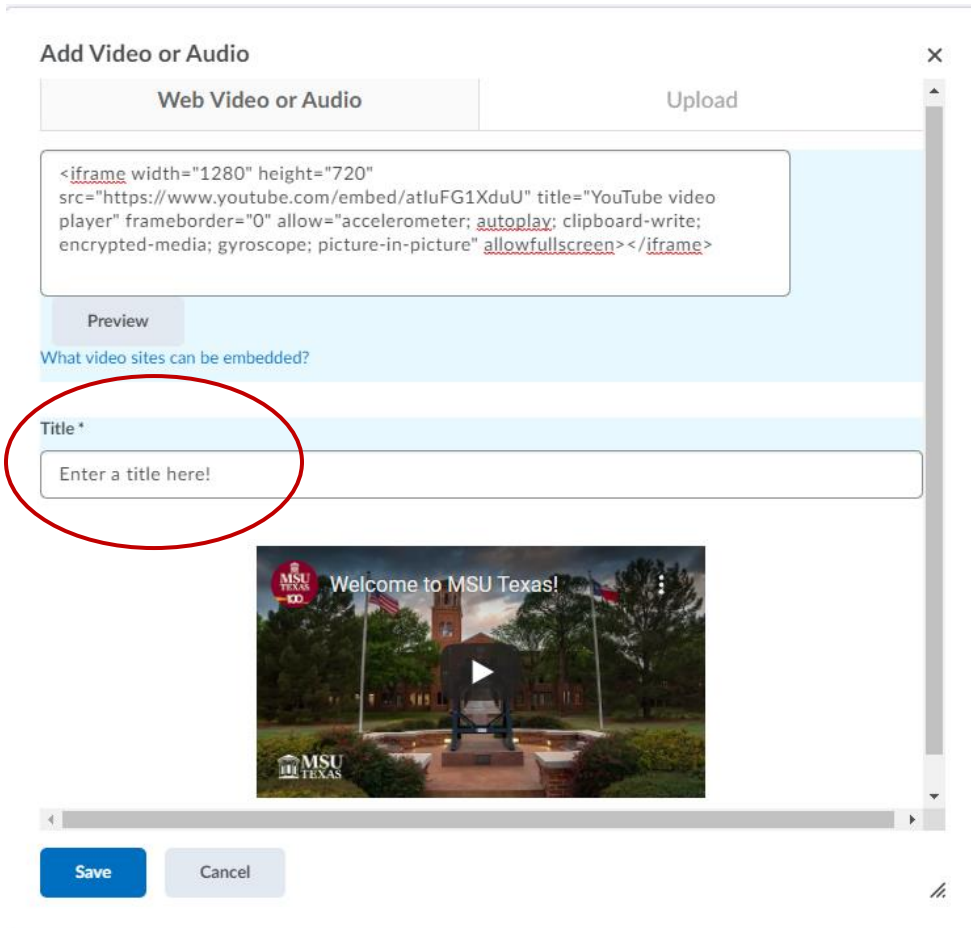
Add Video or Audio

×

Web Video or Audio

Upload

<iframe width="1280" height="720" src="https://www.youtube.com/embed/atIuFG1XduU" title="YouTube video player" frameborder="0" allow="accelerometer; autoplay; clipboard-write; encrypted-media; gyroscope; picture-in-picture" allowfullscreen></iframe>

Preview

What video sites can be embedded?

Title *

Enter a title here!

MSU TEXAS 100

Welcome to MSU Texas!

MSU TEXAS

Save

Cancel